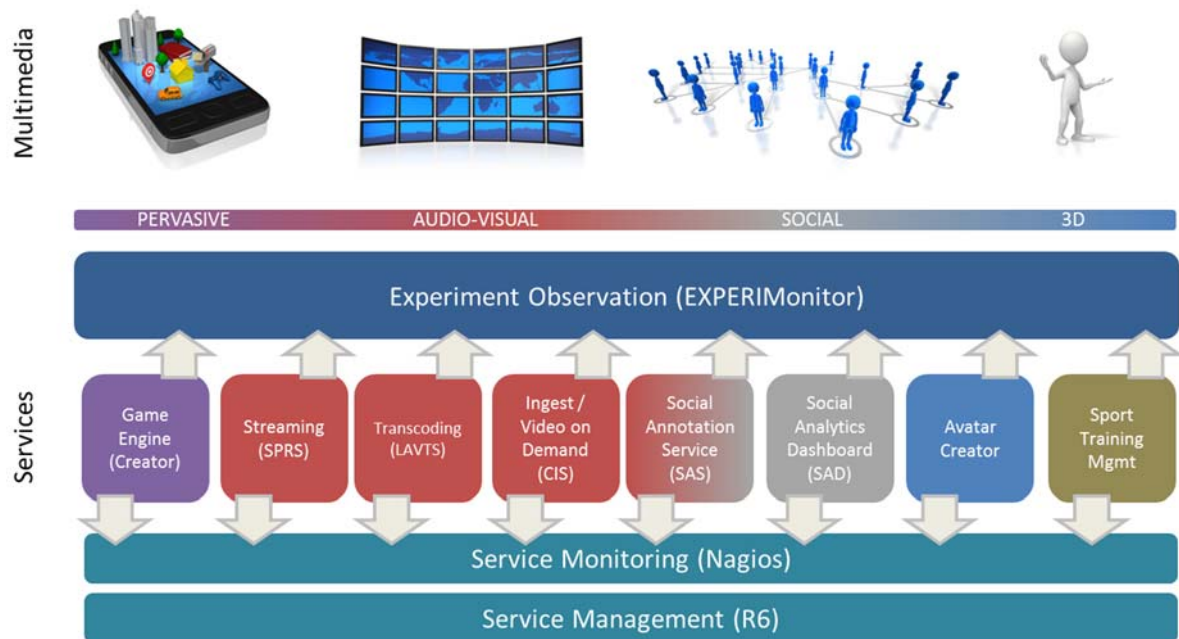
Multimedia

PERVASIVE AUDIO-VISUAL SOCIAL 3D

Experiment Observation (EXPERIMonitor)

Services

Game Engine (Creator)

Streaming (SPRS)

Transcoding (LAVTS)

Ingest / Video on Demand (CIS)

Social Annotation Service (SAS)

Social Analytics Dashboard (SAD)

Avatar Creator

Sport Training Mgmt

Service Monitoring (Nagios)

Service Management (R6)